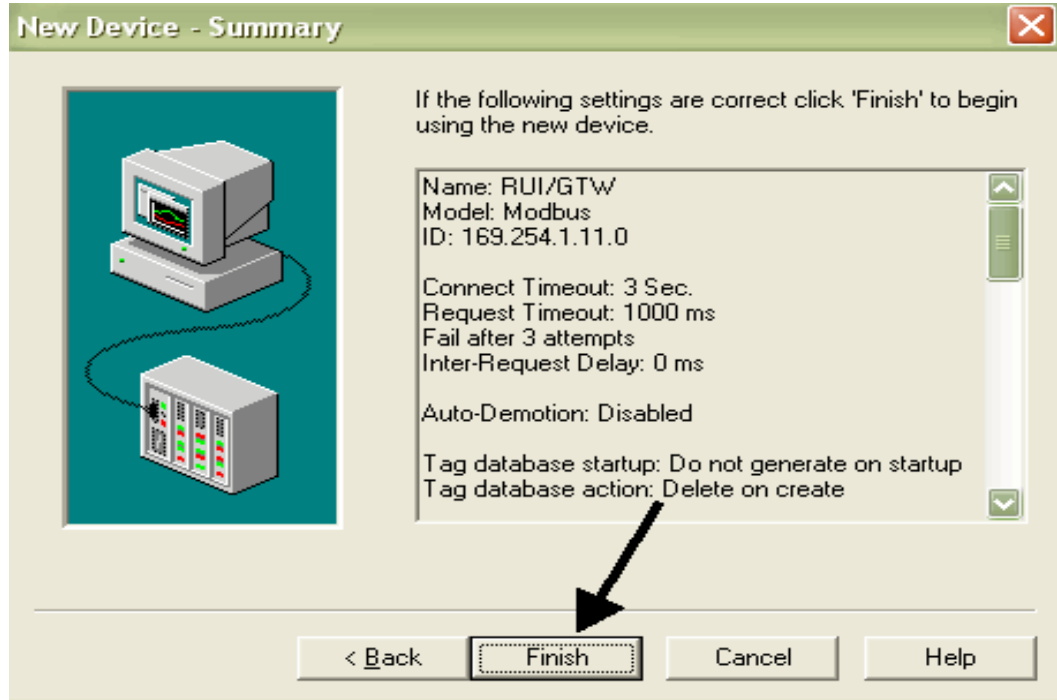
New Device - Summary

If the following settings are correct click 'Finish' to begin using the new device.

Name: RUI/GTW
Model: Modbus
ID: 169.254.1.11.0

Connect Timeout: 3 Sec.
Request Timeout: 1000 ms
Fail after 3 attempts
Inter-Request Delay: 0 ms

Auto-Demotion: Disabled

Tag database startup: Do not generate on startup
Tag database action: Delete on create

< Back | Finish | Cancel | Help